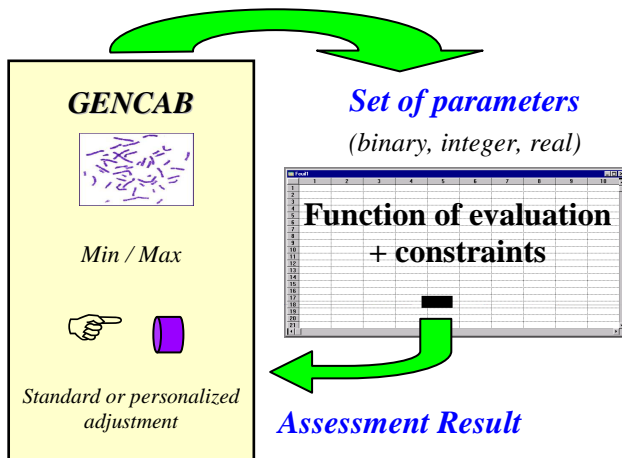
GENCAB

Min / Max

Standard or personalized adjustment

Set of parameters

(binary, integer, real)

Feuil1

| | 1 | 2 | 3 | 4 | 5 | 6 | 7 | 8 | 9 | 10 |
|---|---|---|---|---|---|---|---|---|---|---|
| 1 | | | | | | | | | | |
| 2 | | | | | | | | | | |
| 3 | | | | | | | | | | |
| 4 | | | | | | | | | | |
| 5 | | | | | | | | | | |
| 6 | | | | | | | | | | |
| 7 | | | | | | | | | | |
| 8 | | | | | | | | | | |
| 9 | | | | | | | | | | |
| 10 | | | | | | | | | | |
| 11 | | | | | | | | | | |
| 12 | | | | | | | | | | |
| 13 | | | | | | | | | | |
| 14 | | | | | | | | | | |
| 15 | | | | | | | | | | |
| 16 | | | | | | | | | | |
| 17 | | | | | | | | | | |
| 18 | | | | | | | | | | |
| 19 | | | | | | | | | | |
| 20 | | | | | | | | | | |
| 21 | | | | | | | | | | |

Function of evaluation + constraints

Assessment Result